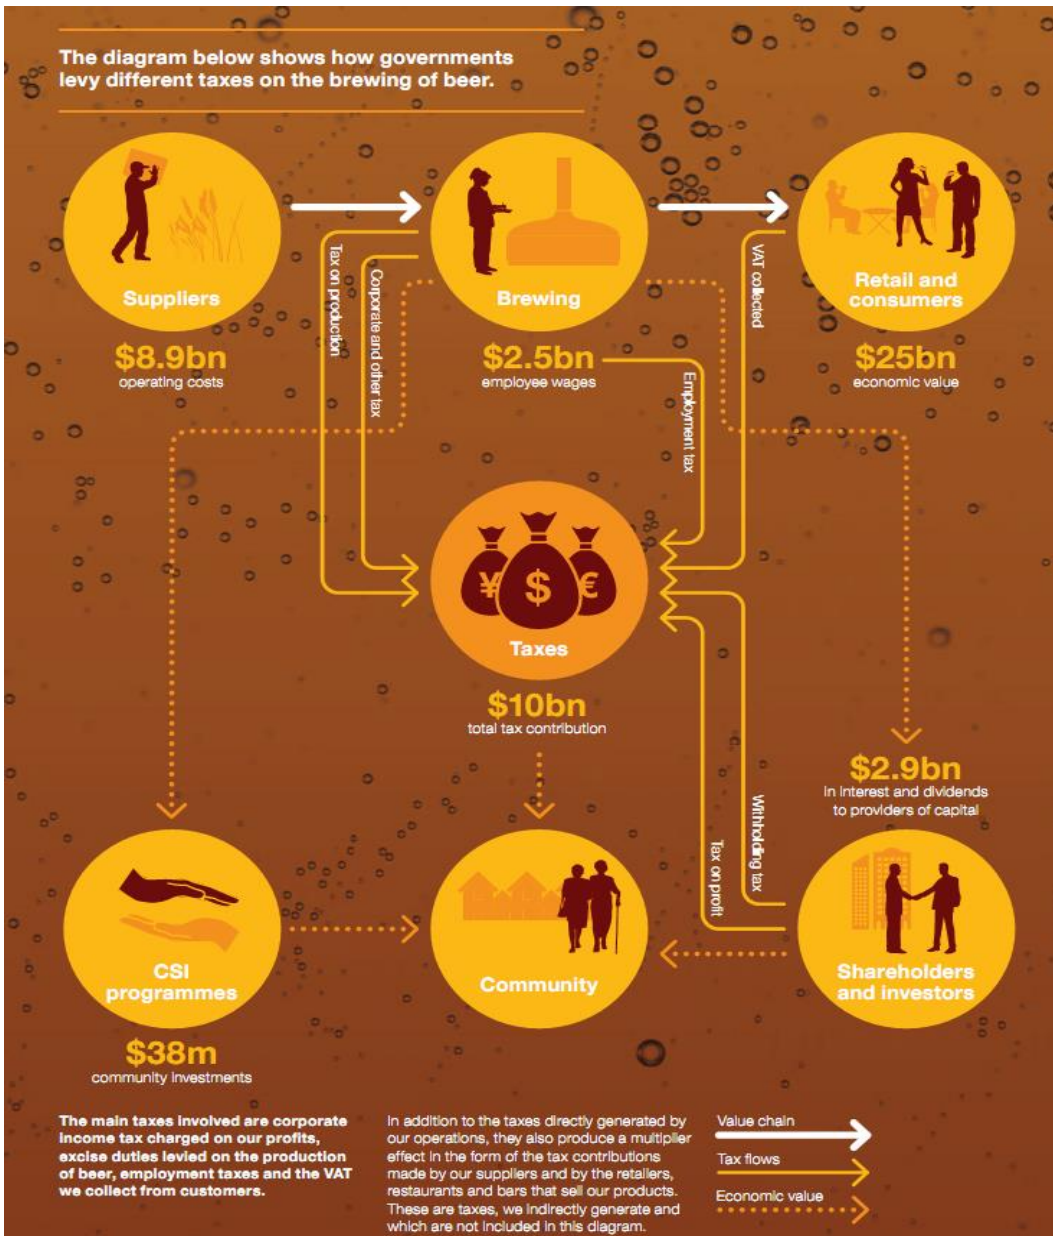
The diagram below shows how governments levy different taxes on the brewing of beer.

Suppliers
$8.9bn
operating costs

Brewing
$2.5bn
employee wages

Retail and consumers
$25bn
economic value

Tax on production
Corporate and other tax
VAT collected
Employment tax

Taxes
$10bn
total tax contribution

$2.9bn
in interest and dividends to providers of capital

Withholding tax
Tax on profit

CSI programmes
$38m
community investments

Community

Shareholders and investors

The main taxes involved are corporate income tax charged on our profits, excise duties levied on the production of beer, employment taxes and the VAT we collect from customers.

In addition to the taxes directly generated by our operations, they also produce a multiplier effect in the form of the tax contributions made by our suppliers and by the retailers, restaurants and bars that sell our products. These are taxes, we indirectly generate and which are not included in this diagram.

Value chain
Tax flows
Economic value